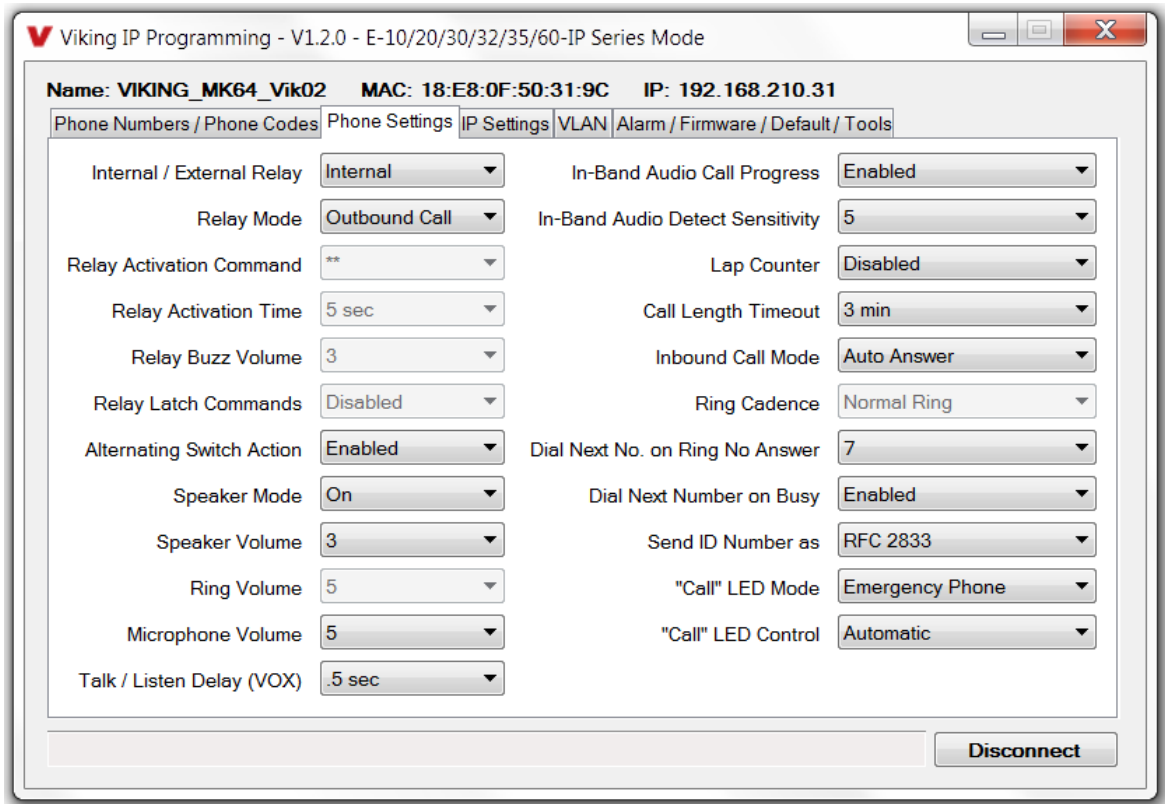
Viking IP Programming - V1.2.0 - E-10/20/30/32/35/60-IP Series Mode

Name: VIKING_MK64_Vik02 MAC: 18:E8:0F:50:31:9C IP: 192.168.210.31

Phone Numbers / Phone Codes | Phone Settings | IP Settings | VLAN | Alarm / Firmware / Default / Tools

Internal / External Relay: Internal
Relay Mode: Outbound Call
Relay Activation Command: **
Relay Activation Time: 5 sec
Relay Buzz Volume: 3
Relay Latch Commands: Disabled
Alternating Switch Action: Enabled
Speaker Mode: On
Speaker Volume: 3
Ring Volume: 5
Microphone Volume: 5
Talk / Listen Delay (VOX): .5 sec

In-Band Audio Call Progress: Enabled
In-Band Audio Detect Sensitivity: 5
Lap Counter: Disabled
Call Length Timeout: 3 min
Inbound Call Mode: Auto Answer
Ring Cadence: Normal Ring
Dial Next No. on Ring No Answer: 7
Dial Next Number on Busy: Enabled
Send ID Number as: RFC 2833
"Call" LED Mode: Emergency Phone
"Call" LED Control: Automatic

Disconnect